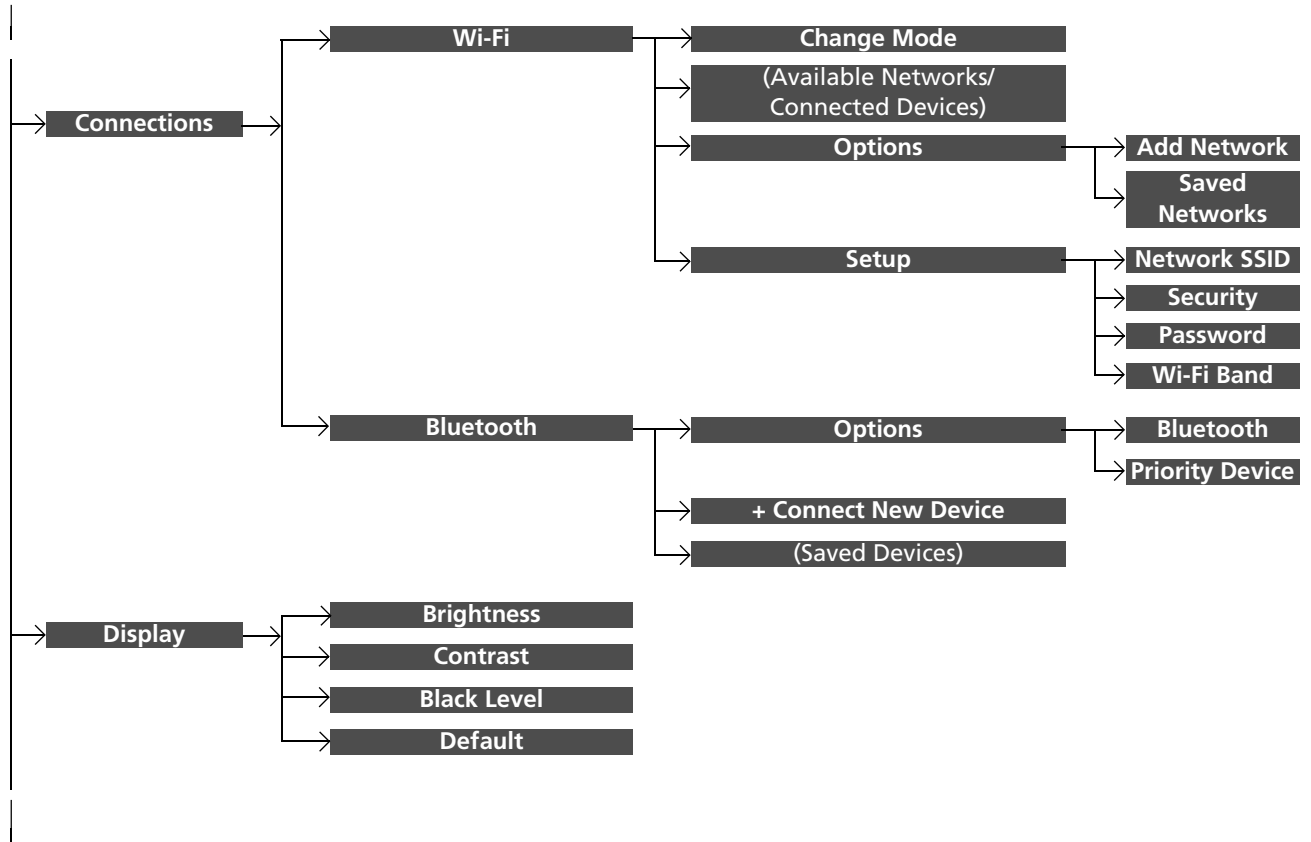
Connections

Wi-Fi

Change Mode

(Available Networks/ Connected Devices)

Options

Add Network

Saved Networks

Setup

Network SSID

Security

Password

Wi-Fi Band

Bluetooth

Options

Bluetooth

Priority Device

+ Connect New Device

(Saved Devices)

Display

Brightness

Contrast

Black Level

Default